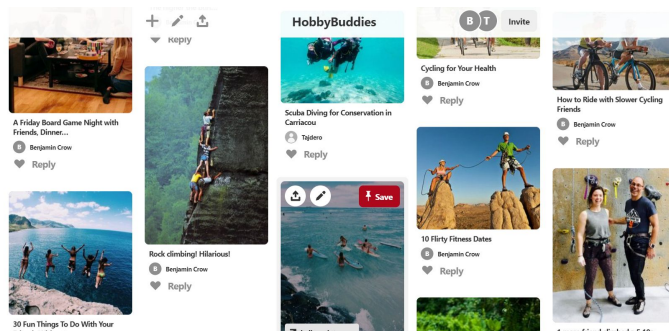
A Friday Board Game Night with Friends, Dinner...

B Benjamin Crow

Reply

30 Fun Things To Do With Your

Reply

Rock climbing! Hilarious!

B Benjamin Crow

Reply

HobbyBuddies

Scuba Diving for Conservation in Carriacou

Tajdero

Reply

Save

B T Invite

Cycling for Your Health

B Benjamin Crow

Reply

10 Flirty Fitness Dates

B Benjamin Crow

Reply

How to Ride with Slower Cycling Friends

B Benjamin Crow

Reply